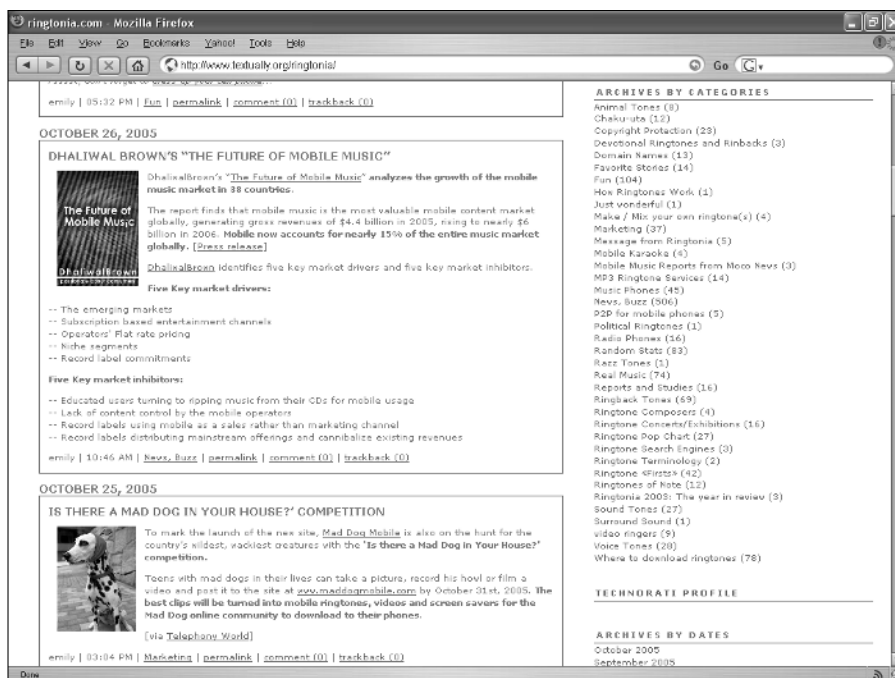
ringtonia.com - Mozilla Firefox

File Edit View Go Bookmarks Yahoo! Tools Help

http://www.textually.org/ringtonia/

Go

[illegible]

emily | 05:32 PM | Fun | permalink | comment (0) | trackback (0)

OCTOBER 26, 2005

DHALIWAL BROWN'S "THE FUTURE OF MOBILE MUSIC"

The Future of Mobile Music

DhaliwalBrown

DhaliwalBrown's "The Future of Mobile Music" analyzes the growth of the mobile music market in 38 countries.

The report finds that mobile music is the most valuable mobile content market globally, generating gross revenues of $4.4 billion in 2005, rising to nearly $6 billion in 2006. Mobile now accounts for nearly 15% of the entire music market globally. [Press release]

DhaliwalBrown identifies five key market drivers and five key market inhibitors.

Five Key market drivers:

-- The emerging markets
-- Subscription based entertainment channels
-- Operators' Flat rate pricing
-- Niche segments
-- Record label commitments

Five Key market inhibitors:

-- Educated users turning to ripping music from their CDs for mobile usage
-- Lack of content control by the mobile operators
-- Record labels using mobile as a sales rather than marketing channel
-- Record labels distributing mainstream offerings and cannibalize existing revenues

emily | 10:46 AM | News, Buzz | permalink | comment (0) | trackback (0)

OCTOBER 25, 2005

IS THERE A MAD DOG IN YOUR HOUSE?' COMPETITION

To mark the launch of the new site, Mad Dog Mobile is also on the hunt for the country's wildest, wackiest creatures with the 'Is there a Mad Dog in Your House?' competition.

Teens with mad dogs in their lives can take a picture, record his howl or film a video and post it to the site at www.maddogmobile.com by October 31st, 2005. The best clips will be turned into mobile ringtones, videos and screen savers for the Mad Dog online community to download to their phones.

[via Telephony World]

emily | 03:04 PM | Marketing | permalink | comment (0) | trackback (0)

ARCHIVES BY CATEGORIES

Animal Tones (8)
Chaku-uta (12)
Copyright Protection (23)
Devotional Ringtones and Rinbacks (3)
Domain Names (13)
Favorite Stories (14)
Fun (104)
How Ringtones Work (1)
Just wonderful (1)
Make / Mix your own ringtone(s) (4)
Marketing (37)
Message from Ringtonia (5)
Mobile Karaoke (4)
Mobile Music Reports from Moco News (3)
MP3 Ringtone Services (14)
Music Phones (45)
News, Buzz (506)
P2P for mobile phones (5)
Political Ringtones (1)
Radio Phones (16)
Random Stats (83)
Razz Tones (1)
Real Music (74)
Reports and Studies (16)
Ringback Tones (69)
Ringtone Composers (4)
Ringtone Concerts/Exhibitions (16)
Ringtone Pop Chart (27)
Ringtone Search Engines (3)
Ringtone Terminology (2)
Ringtone «Firsts» (42)
Ringtones of Note (12)
Ringtonia 2005: The year in review (3)
Sound Tones (27)
Surround Sound (1)
video ringers (9)
Voice Tones (20)
Where to download ringtones (78)

TECHNORATI PROFILE

ARCHIVES BY DATES

October 2005
September 2005

Done